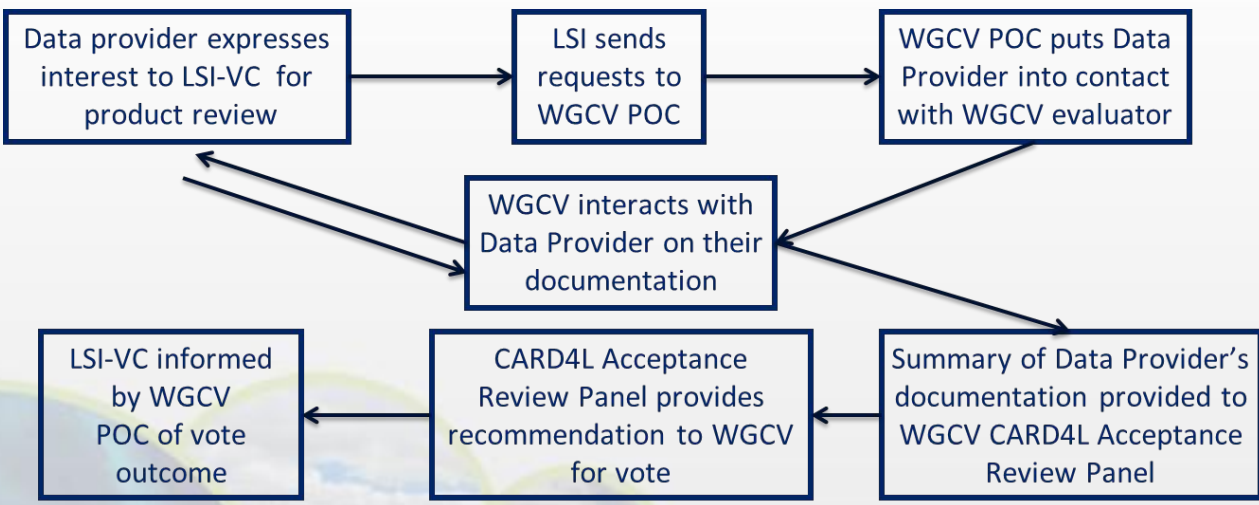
Data provider expresses interest to LSI-VC for product review

LSI sends requests to WGCV POC

WGCV POC puts Data Provider into contact with WGCV evaluator

WGCV interacts with Data Provider on their documentation

Summary of Data Provider's documentation provided to WGCV CARD4L Acceptance Review Panel

CARD4L Acceptance Review Panel provides recommendation to WGCV for vote

LSI-VC informed by WGCV POC of vote outcome